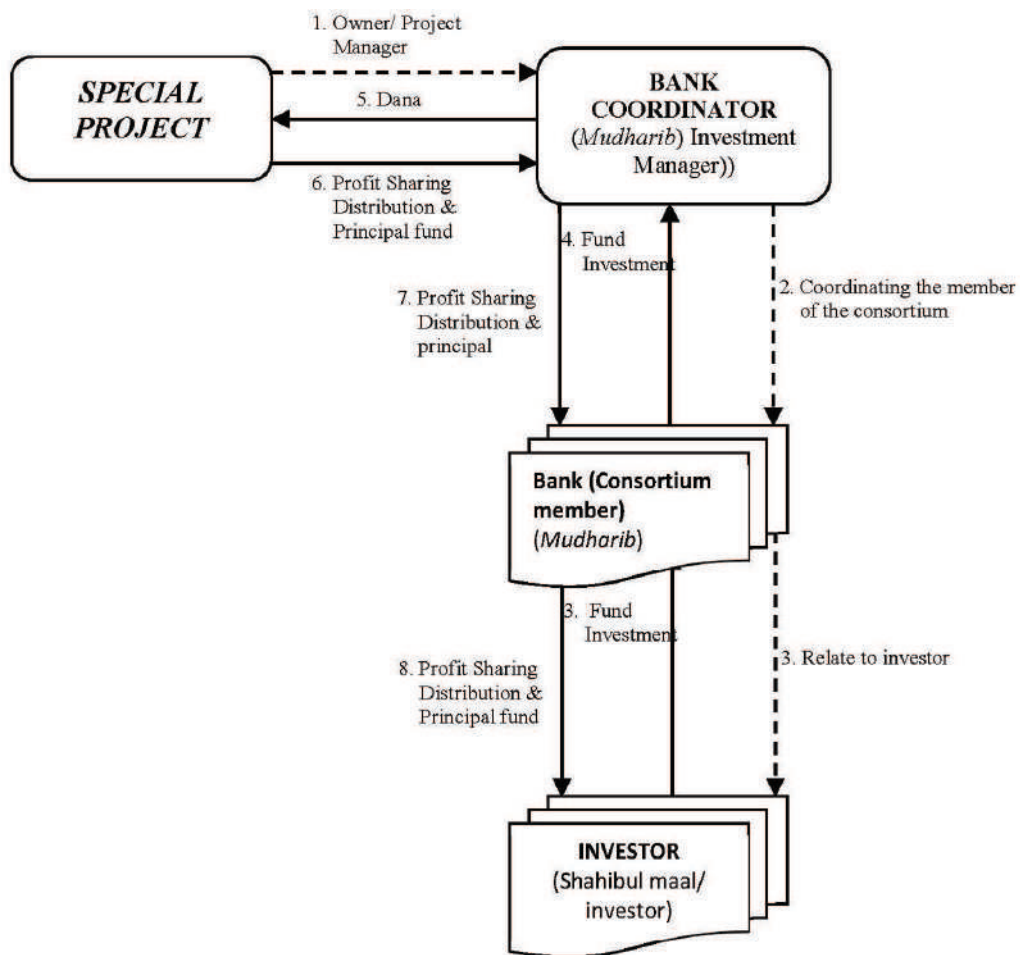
1. Owner/ Project Manager

SPECIAL PROJECT

5. Dana

BANK COORDINATOR (Mudharib) Investment Manager))

6. Profit Sharing Distribution & Principal fund

4. Fund Investment

7. Profit Sharing Distribution & principal

2. Coordinating the member of the consortium

Bank (Consortium member) (Mudharib)

3. Fund Investment

8. Profit Sharing Distribution & Principal fund

3. Relate to investor

INVESTOR (Shahibul maal/ investor)